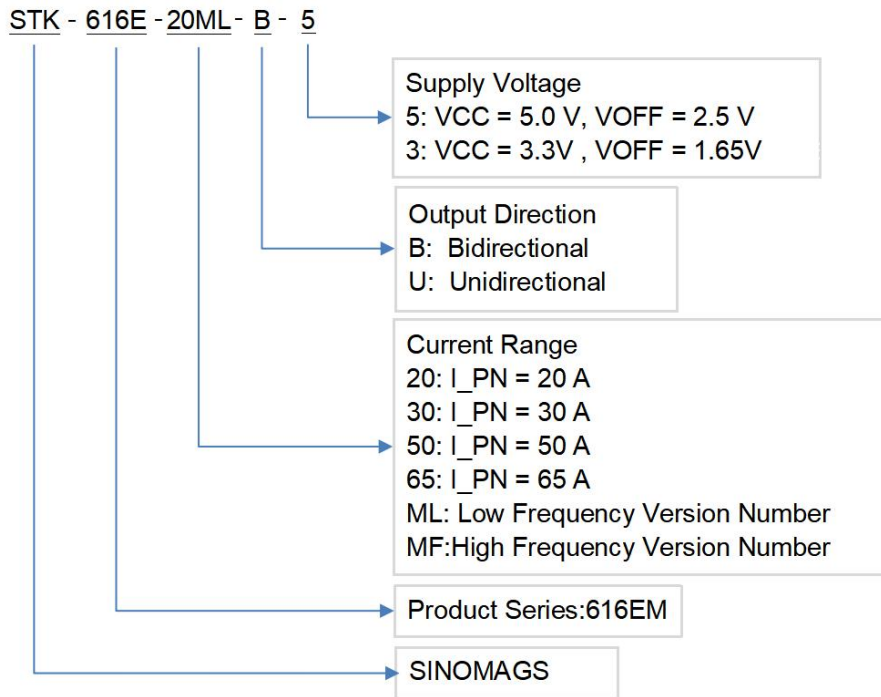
STK - 616E - 20ML - B - 5

Supply Voltage
5: VCC = 5.0 V, VOFF = 2.5 V
3: VCC = 3.3V , VOFF = 1.65V

Output Direction
B: Bidirectional
U: Unidirectional

Current Range
20: I_PN = 20 A
30: I_PN = 30 A
50: I_PN = 50 A
65: I_PN = 65 A
ML: Low Frequency Version Number
MF:High Frequency Version Number

Product Series:616EM

SINOMAGS